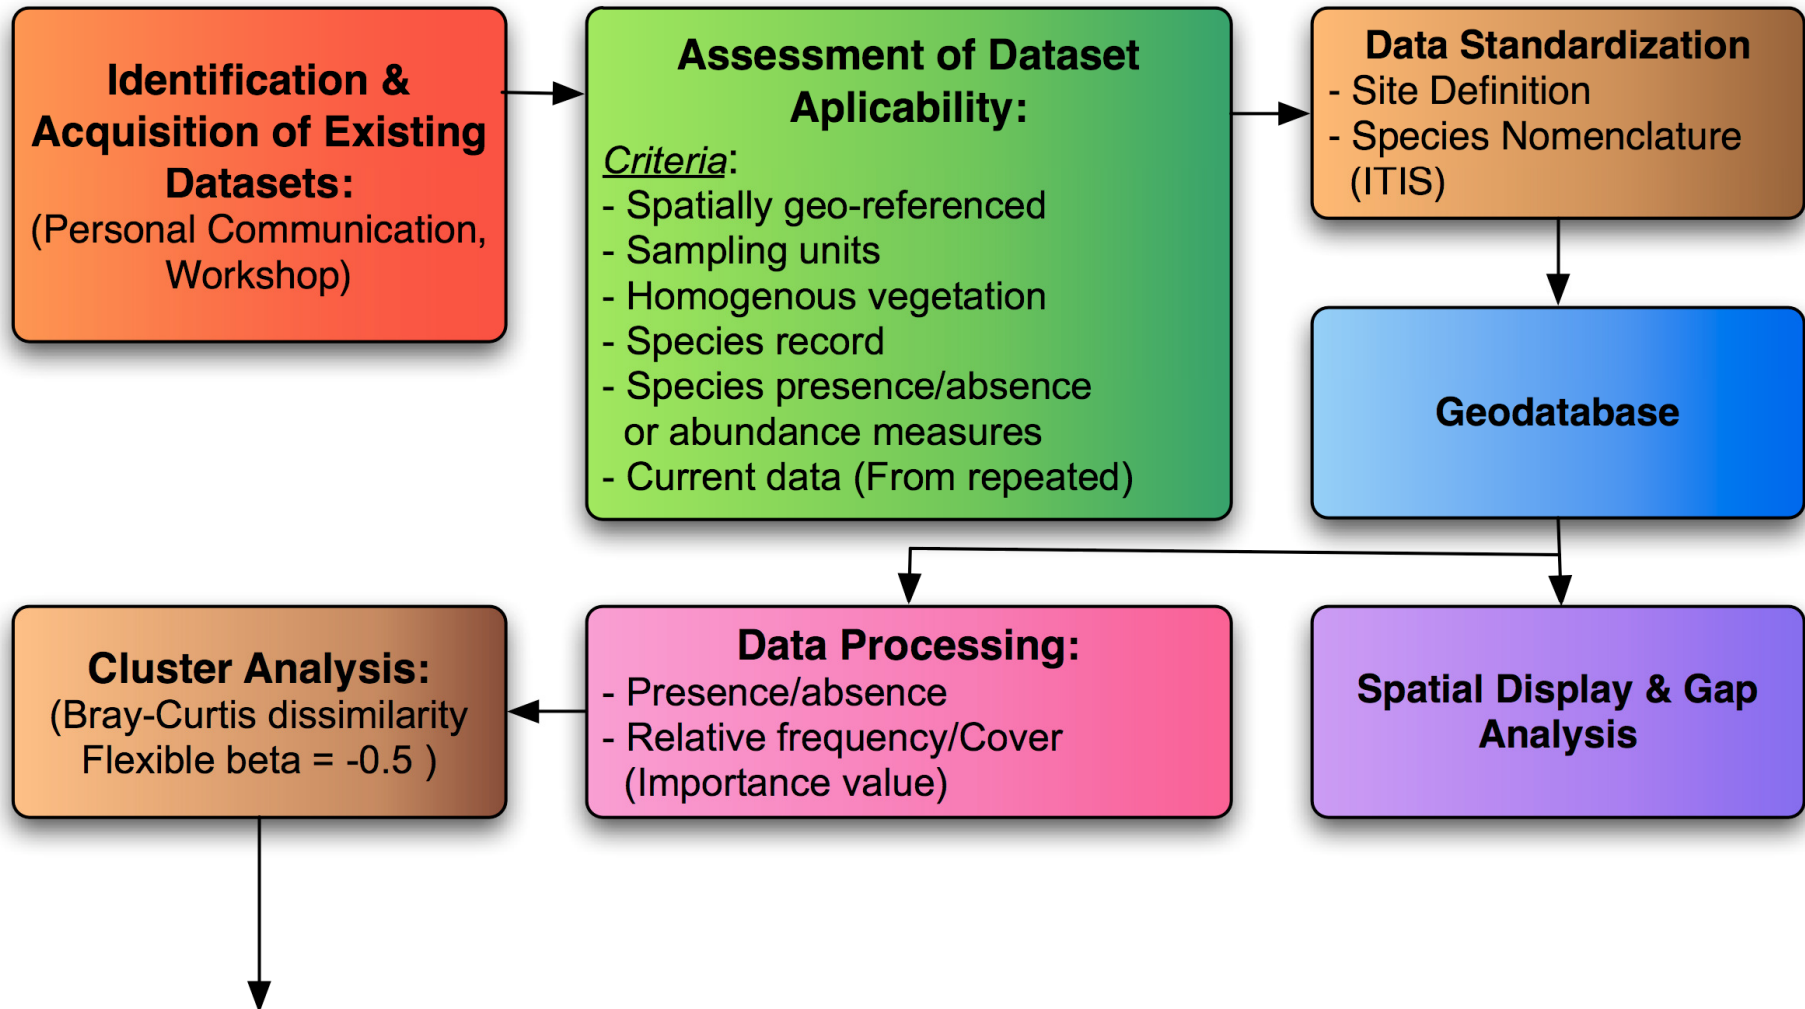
Identification & Acquisition of Existing Datasets:
(Personal Communication, Workshop)

Assessment of Dataset Aplicability:
Criteria:
- Spatially geo-referenced
- Sampling units
- Homogenous vegetation
- Species record
- Species presence/absence or abundance measures
- Current data (From repeated)

Data Standardization
- Site Definition
- Species Nomenclature (ITIS)

Geodatabase

Cluster Analysis:
(Bray-Curtis dissimilarity
Flexible beta = -0.5 )

Data Processing:
- Presence/absence
- Relative frequency/Cover (Importance value)

Spatial Display & Gap Analysis